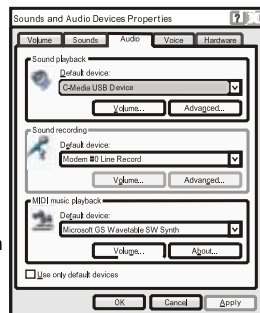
Sounds and Audio Devices Properties

?

X

Volume

Sounds

Audio

Voice

Hardware

Sound playback

Default device:

C-Media USB Device

Volume...

Advanced...

Sound recording

Default device:

Modem #0 Line Record

Volume...

Advanced...

MIDI music playback

Default device:

Microsoft GS Wavetable SW Synth

Volume...

About...

Use only default devices

OK

Cancel

Apply